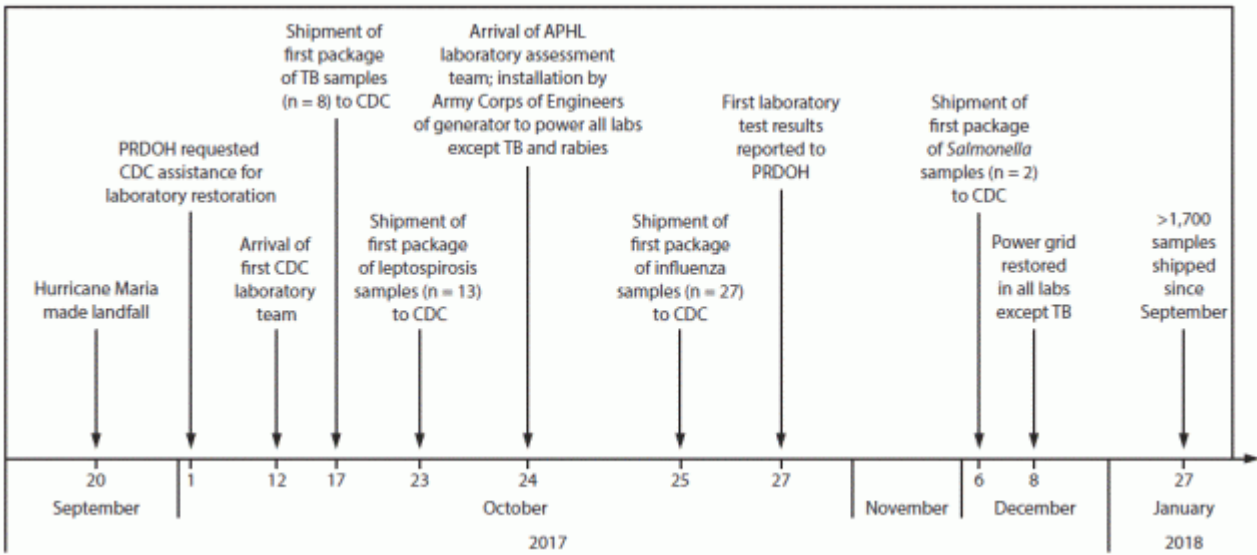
Hurricane Maria made landfall

PRDOH requested CDC assistance for laboratory restoration

Arrival of first CDC laboratory team

Shipment of first package of TB samples (n = 8) to CDC

Shipment of first package of leptospirosis samples (n = 13) to CDC

Arrival of APHL laboratory assessment team; installation by Army Corps of Engineers of generator to power all labs except TB and rabies

Shipment of first package of influenza samples (n = 27) to CDC

First laboratory test results reported to PRDOH

Shipment of first package of Salmonella samples (n = 2) to CDC

Power grid restored in all labs except TB

>1,700 samples shipped since September

20
September

1 12 17 23 24 25 27
October

November

6 8
December

2017

27
January

2018